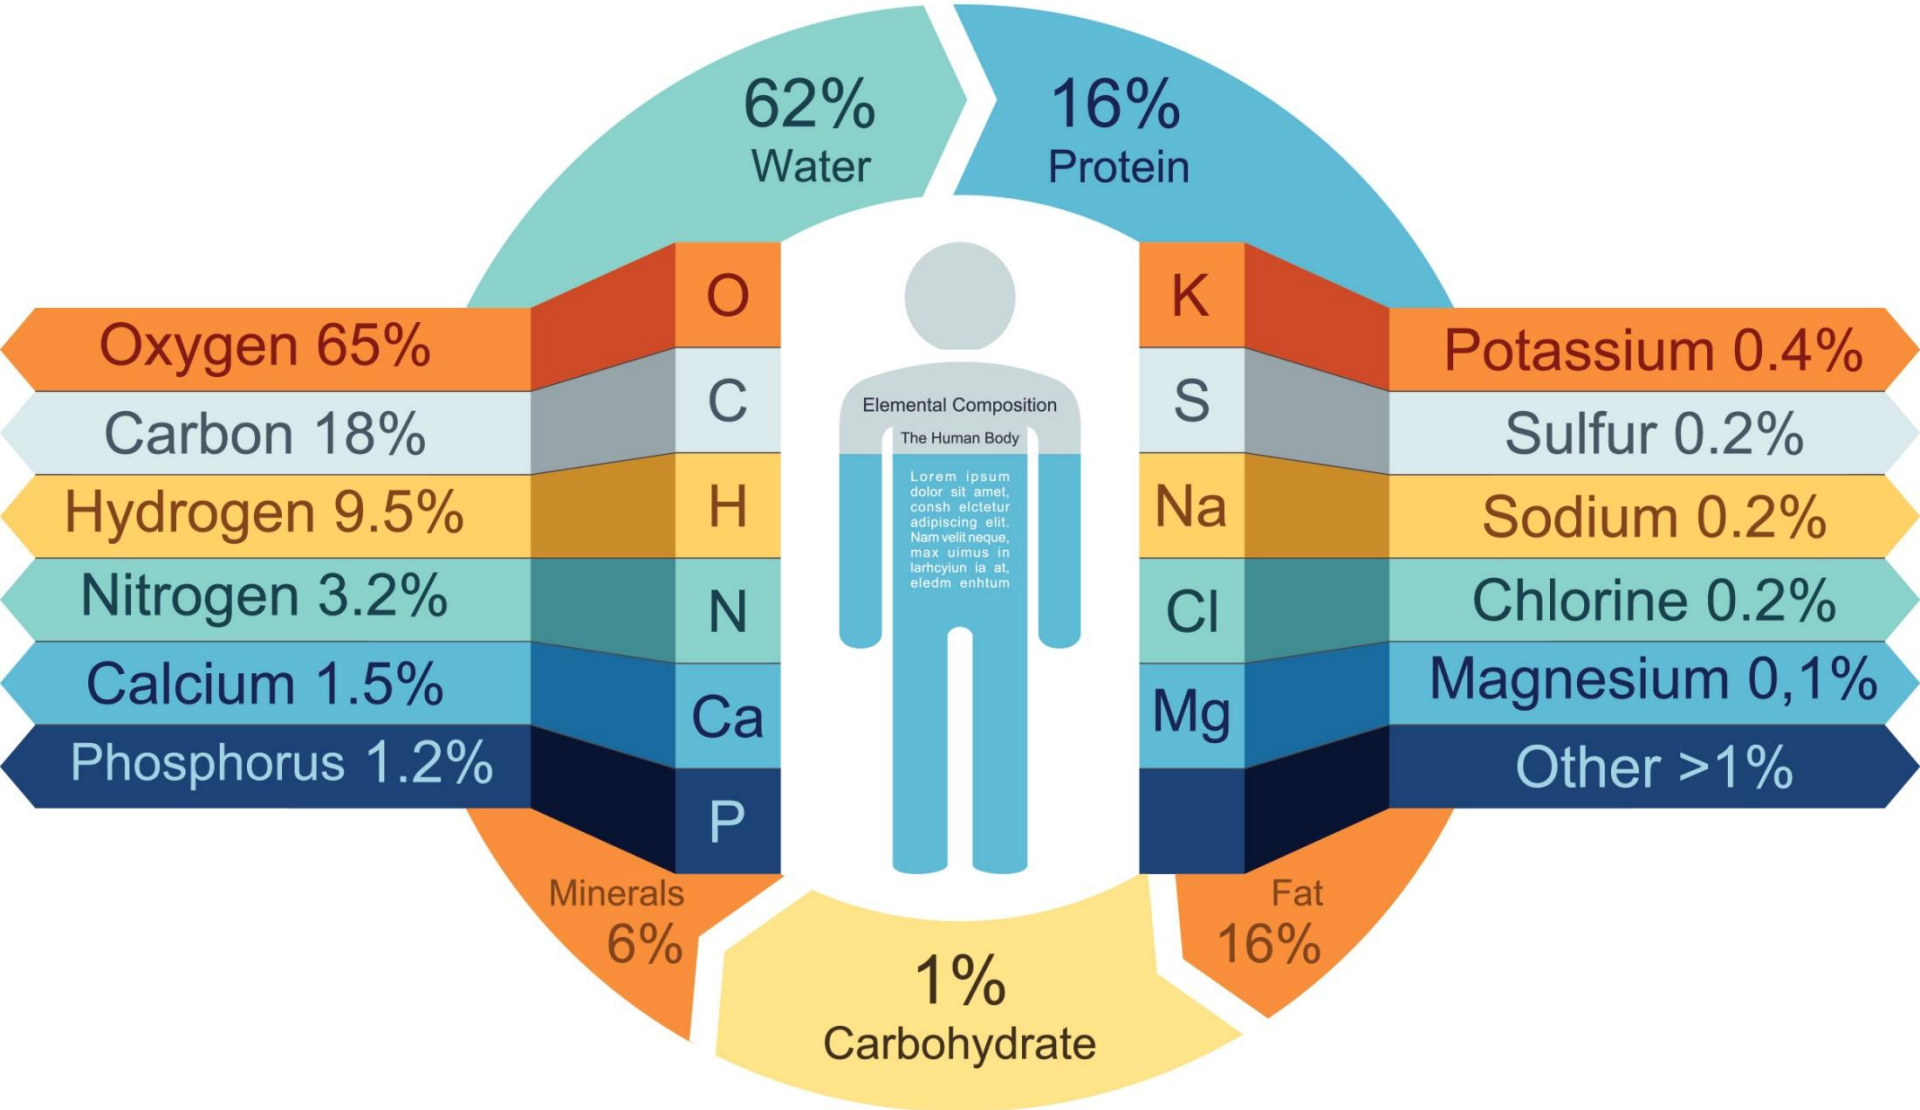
62%
Water

16%
Protein

Oxygen 65%
Carbon 18%
Hydrogen 9.5%
Nitrogen 3.2%
Calcium 1.5%
Phosphorus 1.2%

O
C
H
N
Ca
P

Elemental Composition
The Human Body
Lorem ipsum dolor sit amet, consh elctetur adipiscing elit. Nam velit neque, max uimus in larhcyiun ia at, eledm enhtum

K
S
Na
Cl
Mg

Potassium 0.4%
Sulfur 0.2%
Sodium 0.2%
Chlorine 0.2%
Magnesium 0,1%
Other >1%

Minerals
6%

1%
Carbohydrate

Fat
16%